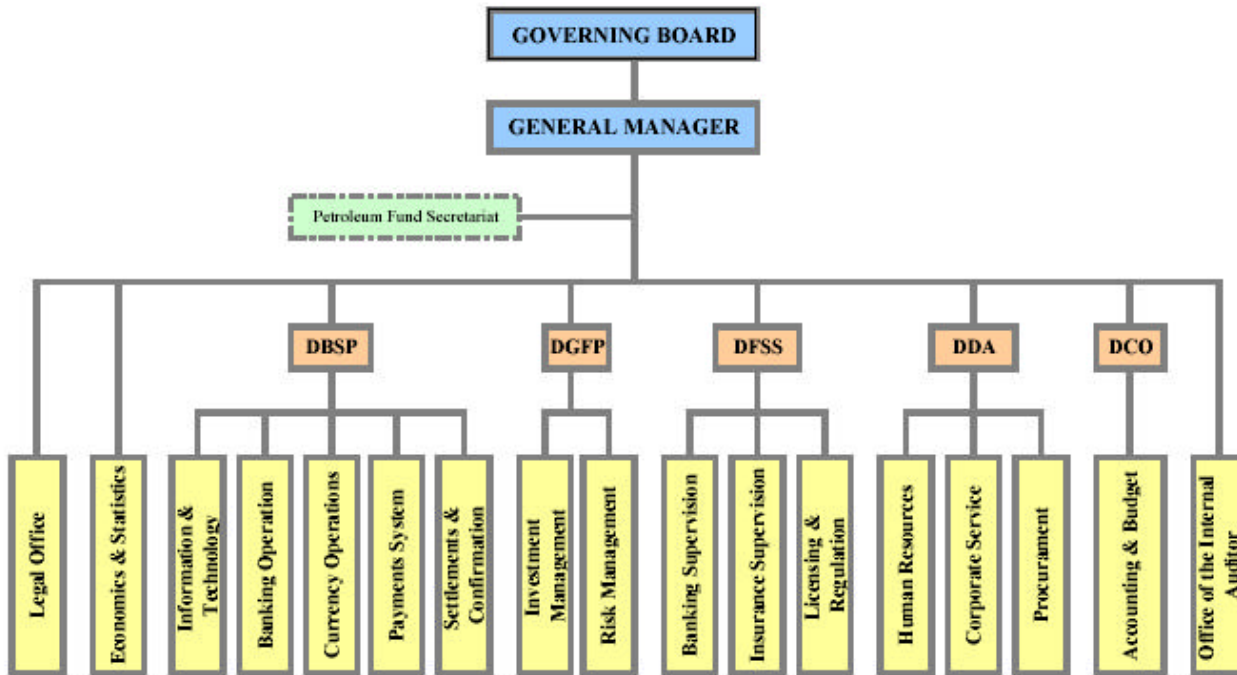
GOVERNING BOARD

GENERAL MANAGER

Petroleum Fund Secretariat

DBSP

DGFP

DFSS

DDA

DCO

Legal Office

Economics & Statistics

Information & Technology

Banking Operation

Currency Operations

Payments System

Settlements & Confirmation

Investment Management

Risk Management

Banking Supervision

Insurance Supervision

Licensing & Regulation

Human Resources

Corporate Service

Procurament

Accounting & Budget

Office of the Internal Auditor